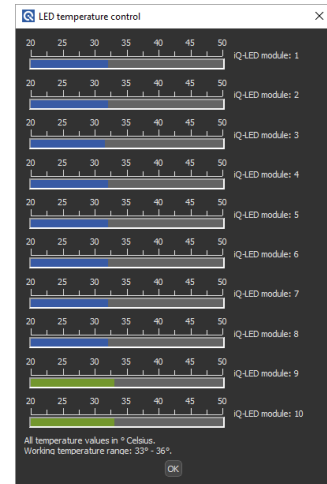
LED temperature control

20 25 30 35 40 45 50
iQ-LED module: 1

20 25 30 35 40 45 50
iQ-LED module: 2

20 25 30 35 40 45 50
iQ-LED module: 3

20 25 30 35 40 45 50
iQ-LED module: 4

20 25 30 35 40 45 50
iQ-LED module: 5

20 25 30 35 40 45 50
iQ-LED module: 6

20 25 30 35 40 45 50
iQ-LED module: 7

20 25 30 35 40 45 50
iQ-LED module: 8

20 25 30 35 40 45 50
iQ-LED module: 9

20 25 30 35 40 45 50
iQ-LED module: 10

All temperature values in ° Celsius.
Working temperature range: 33° - 36°.

OK